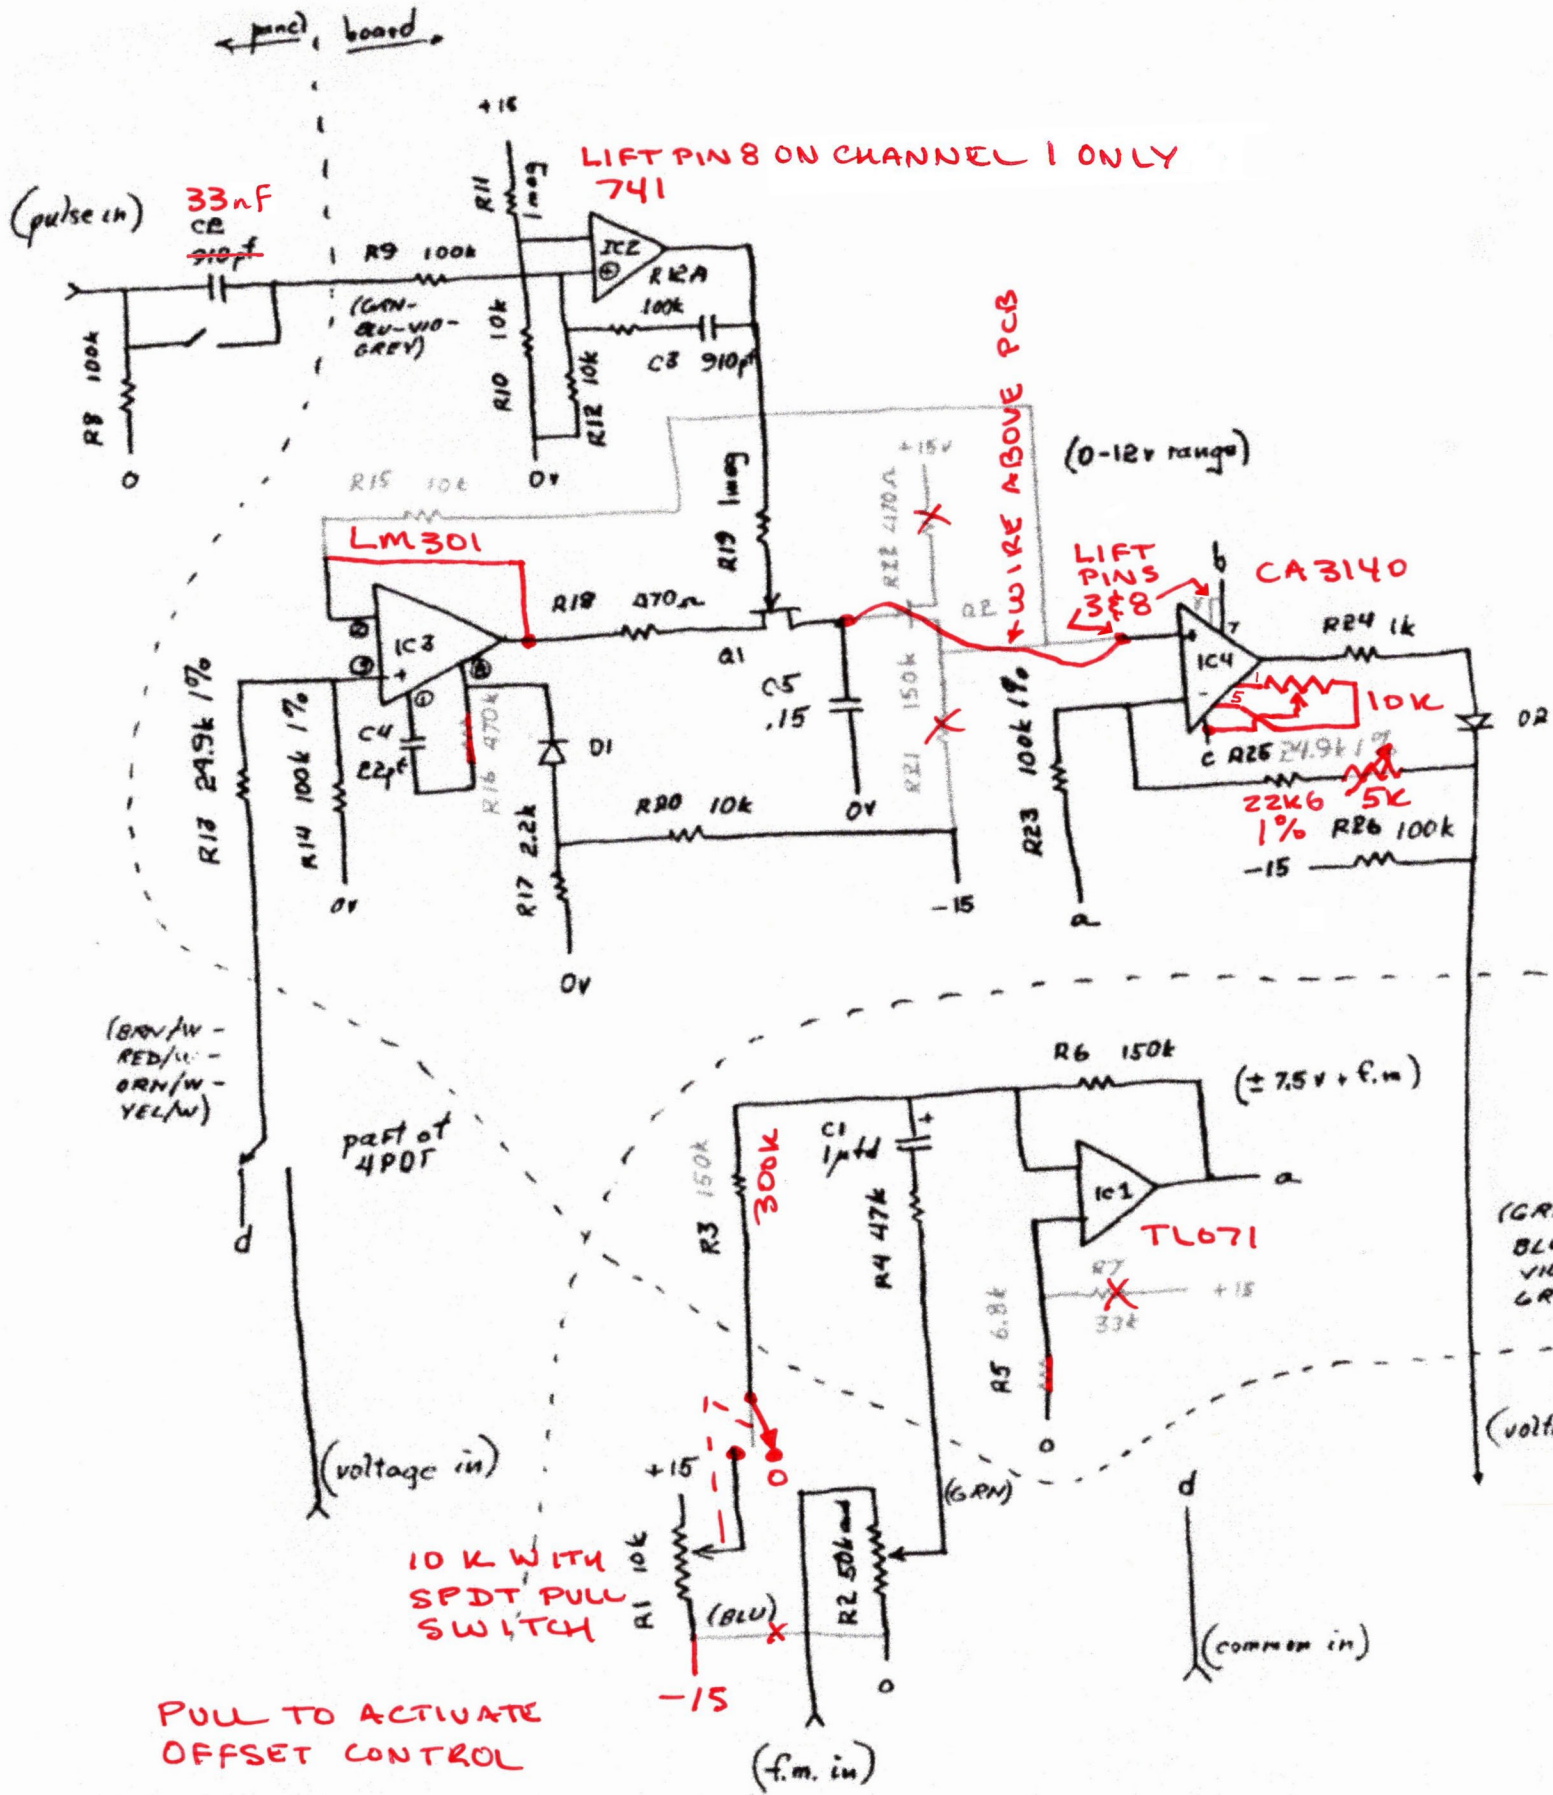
panel board

+15

LIFT PIN 8 ON CHANNEL 1 ONLY
741

(pulse in)
33nF
C2
910pf

R11 1meg
IC2
R9 100k
R12A
(GRN-BLU-VIO-GREY)
100k
R8 100k
R10 10k
R12 10k
C3 910pf
0
0v
R15 10k
R19 1meg
+15v
R22 470Ω
WIRE ABOVE PCB
(0-12v range)
LM301
LIFT PINS 3&8
b
CA3140
R18 470Ω
Q2
R24 1k
IC3
Q1
IC4
C5 .15
150k
R21
100k 1%
10K
R13 24.9k 1%
R14 100k 1%
C4 22pf
R16 470k
D1
C R25 24.9k 1%
22k6 1%
5K
D2
R20 10k
0v
R17 2.2k
R23
R26 100k
0v
-15
-15
a
0v
(BRN/W-RED/W-ORN/W-YEL/W)
R6 150k
(± 7.5v + f.m)
part of 4PDT
C1 1μfd
IC1
a
d
R3 150k
300k
R4 47k
TL071
R7 33k
+15
R5 6.8k
(voltage in)
0
+15
0
(GRN)
d
10 K WITH SPDT PULL SWITCH
R1 10k
R2 50k
(BLU)
(common in)
-15
0
PULL TO ACTIVATE OFFSET CONTROL
(f.m. in)
(GR BL VI GR
(volt